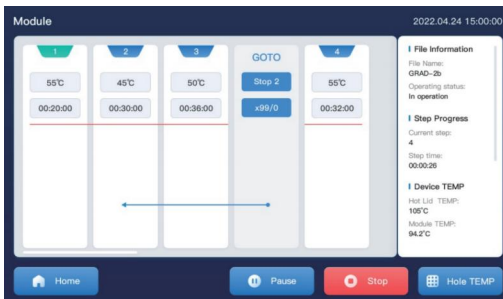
Module

2022.04.24 15:00:00

1
55℃
00:20:00

2
45℃
00:30:00

3
50℃
00:36:00

GOTO
Stop 2
x99/0

4
55℃
00:32:00

File Information
File Name:
GRAD-2b
Operating status:
In operation

Step Progress
Current step:
4
Step time:
00:00:26

Device TEMP
Hot Lid TEMP:
105°C
Module TEMP:
94.2°C

Home
Pause
Stop
Hole TEMP